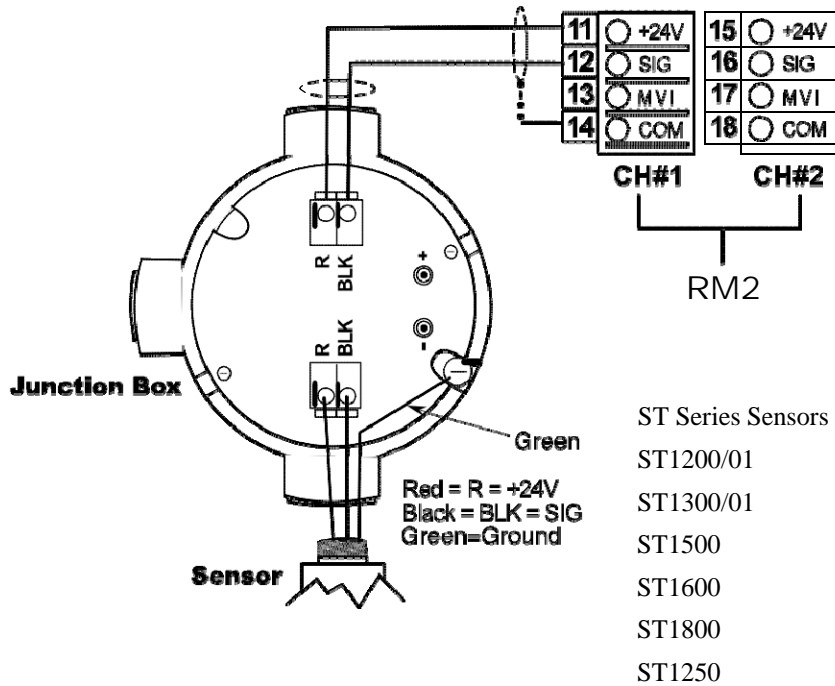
| 11 | +24V |
|---|---|
| 12 | SIG |
| 13 | MVI |
| 14 | COM |

| 15 | +24V |
|---|---|
| 16 | SIG |
| 17 | MVI |
| 18 | COM |

CH#1 CH#2

RM2

R BLK

+

-

R BLK

Junction Box

Green

Red = R = +24V
Black = BLK = SIG
Green=Ground

Sensor

ST Series Sensors
ST1200/01
ST1300/01
ST1500
ST1600
ST1800
ST1250